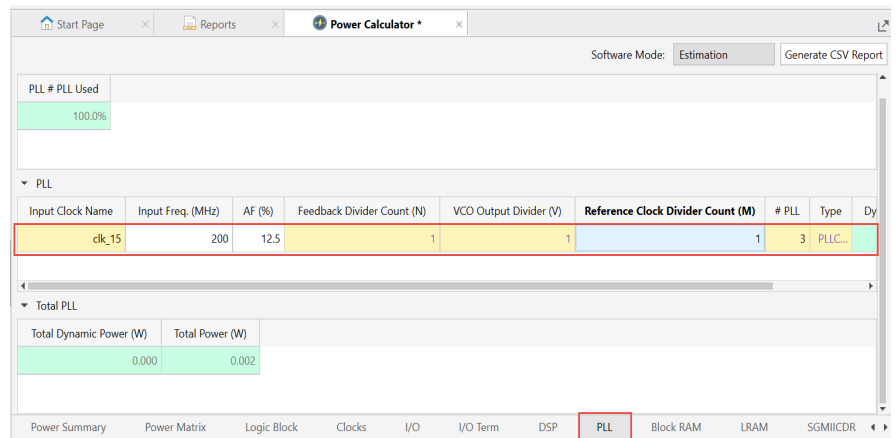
Start Page × Reports × Power Calculator * ×

Software Mode: Estimation Generate CSV Report

| PLL # PLL Used |
|---|
| 100.0% |

PLL

| Input Clock Name | Input Freq. (MHz) | AF (%) | Feedback Divider Count (N) | VCO Output Divider (V) | Reference Clock Divider Count (M) | # PLL | Type | Dy |
|---|---|---|---|---|---|---|---|---|
| clk_15 | 200 | 12.5 | 1 | 1 | 1 | 3 | PLLC... | |

Total PLL

| Total Dynamic Power (W) | Total Power (W) |
|---|---|
| 0.000 | 0.002 |

Power Summary Power Matrix Logic Block Clocks I/O I/O Term DSP PLL Block RAM LRAM SGMIICDR